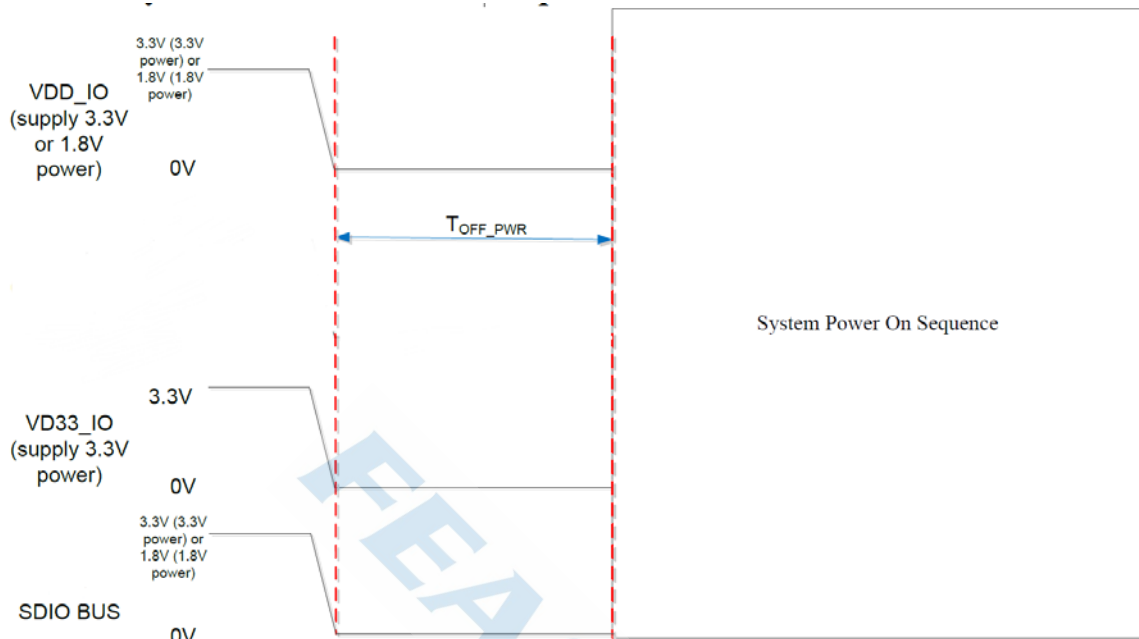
VDD_IO (supply 3.3V or 1.8V power)

3.3V (3.3V power) or 1.8V (1.8V power)

0V

$T_{OFF\_PWR}$

System Power On Sequence

VD33_IO (supply 3.3V power)

3.3V

0V

3.3V (3.3V power) or 1.8V (1.8V power)

SDIO BUS

0V

FEA